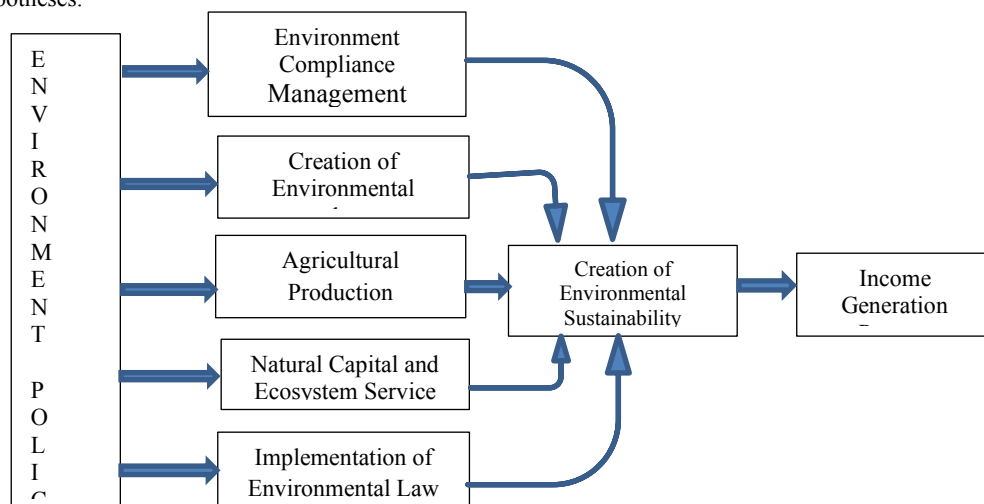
potheses:

E N V I R O N M E N T P O L I C

Environment Compliance Management

Creation of Environmental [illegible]

Agricultural Production

Natural Capital and Ecosystem Service

Implementation of Environmental Law

Creation of Environmental Sustainability

Income Generation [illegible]